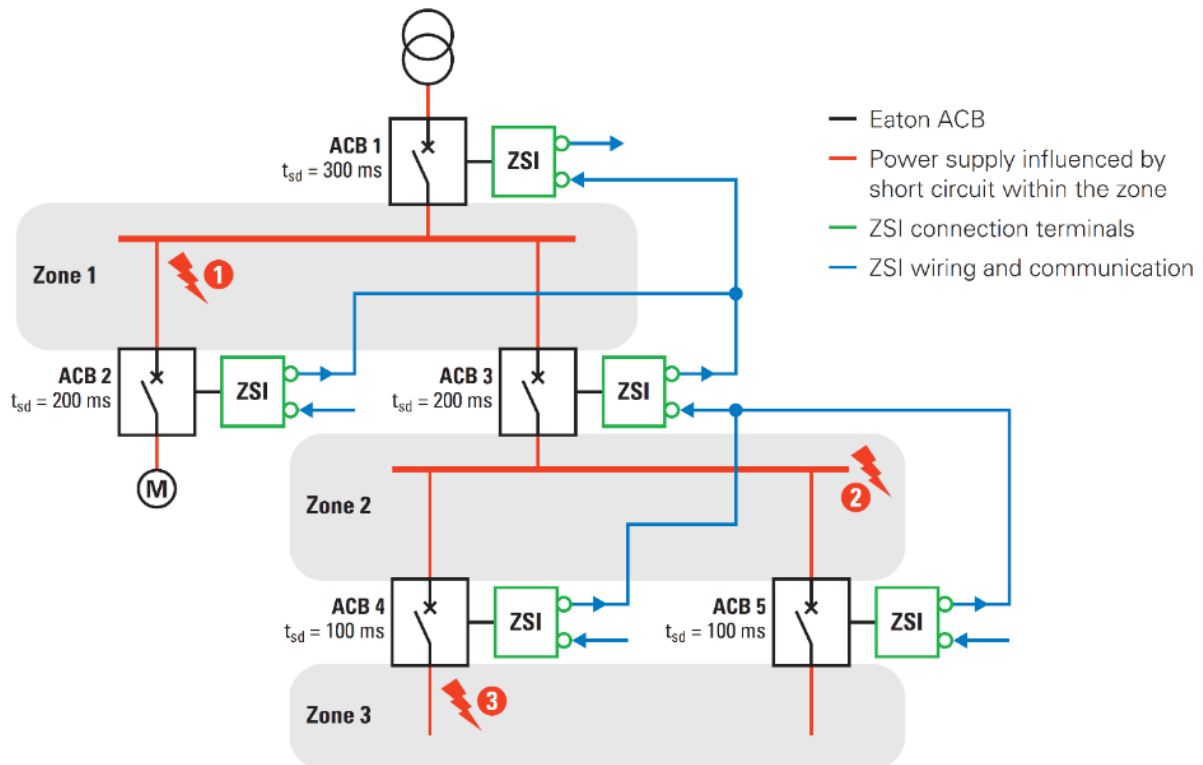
ACB 1
$t_{sd}$ = 300 ms

ZSI

Eaton ACB
Power supply influenced by short circuit within the zone
ZSI connection terminals
ZSI wiring and communication

Zone 1
1

ACB 2
$t_{sd}$ = 200 ms

ZSI

M

ACB 3
$t_{sd}$ = 200 ms

ZSI

Zone 2
2

ACB 4
$t_{sd}$ = 100 ms

ZSI

ACB 5
$t_{sd}$ = 100 ms

ZSI

Zone 3
3